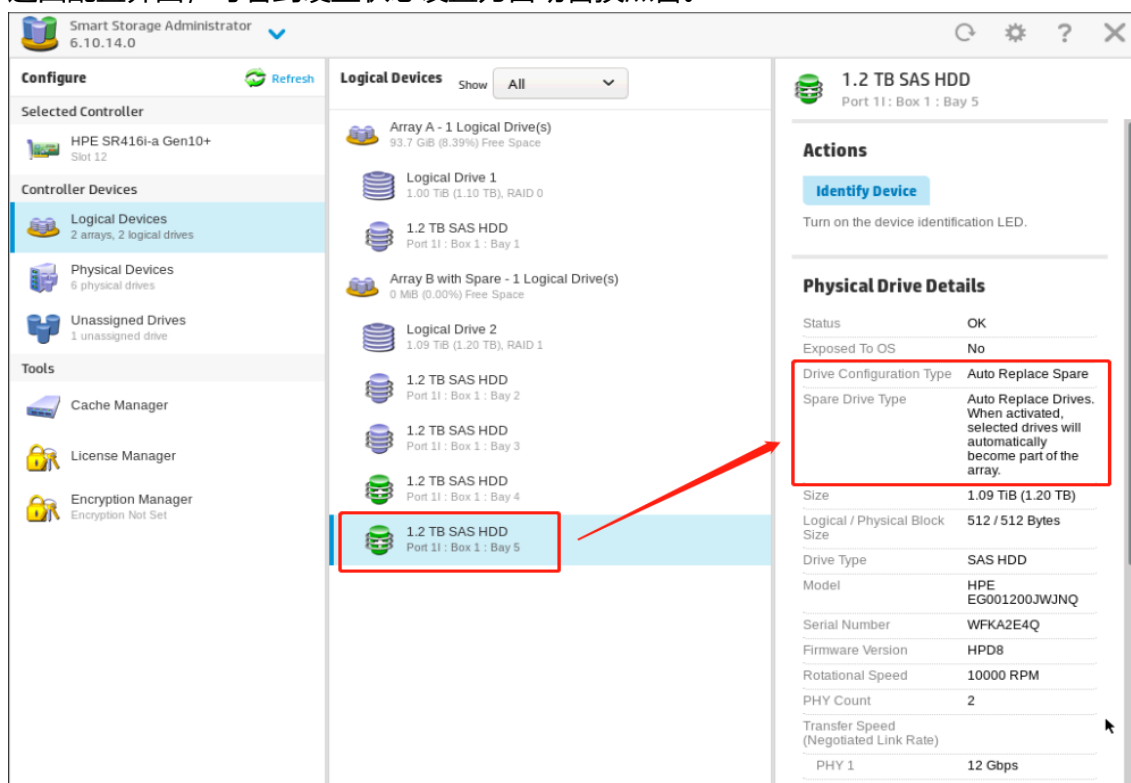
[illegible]

Smart Storage Administrator
6.10.14.0

Configure
Refresh
Selected Controller
HPE SR416i-a Gen10+
Slot 12
Controller Devices
Logical Devices
2 arrays, 2 logical drives
Physical Devices
6 physical drives
Unassigned Drives
1 unassigned drive
Tools
Cache Manager
License Manager
Encryption Manager
Encryption Not Set

Logical Devices
Show
All
Array A - 1 Logical Drive(s)
93.7 GiB (8.39%) Free Space
Logical Drive 1
1.00 TiB (1.10 TB), RAID 0
1.2 TB SAS HDD
Port 1I : Box 1 : Bay 1
Array B with Spare - 1 Logical Drive(s)
0 MiB (0.00%) Free Space
Logical Drive 2
1.09 TiB (1.20 TB), RAID 1
1.2 TB SAS HDD
Port 1I : Box 1 : Bay 2
1.2 TB SAS HDD
Port 1I : Box 1 : Bay 3
1.2 TB SAS HDD
Port 1I : Box 1 : Bay 4
1.2 TB SAS HDD
Port 1I : Box 1 : Bay 5

1.2 TB SAS HDD
Port 1I : Box 1 : Bay 5

Actions
Identify Device
Turn on the device identification LED.

Physical Drive Details

| Status | OK |
|---|---|
| Exposed To OS | No |
| Drive Configuration Type | Auto Replace Spare |
| Spare Drive Type | Auto Replace Drives. When activated, selected drives will automatically become part of the array. |
| Size | 1.09 TiB (1.20 TB) |
| Logical / Physical Block Size | 512 / 512 Bytes |
| Drive Type | SAS HDD |
| Model | HPE EG001200JWJNQ |
| Serial Number | WFKA2E4Q |
| Firmware Version | HPD8 |
| Rotational Speed | 10000 RPM |
| PHY Count | 2 |
| Transfer Speed (Negotiated Link Rate) | |
| PHY 1 | 12 Gbps |